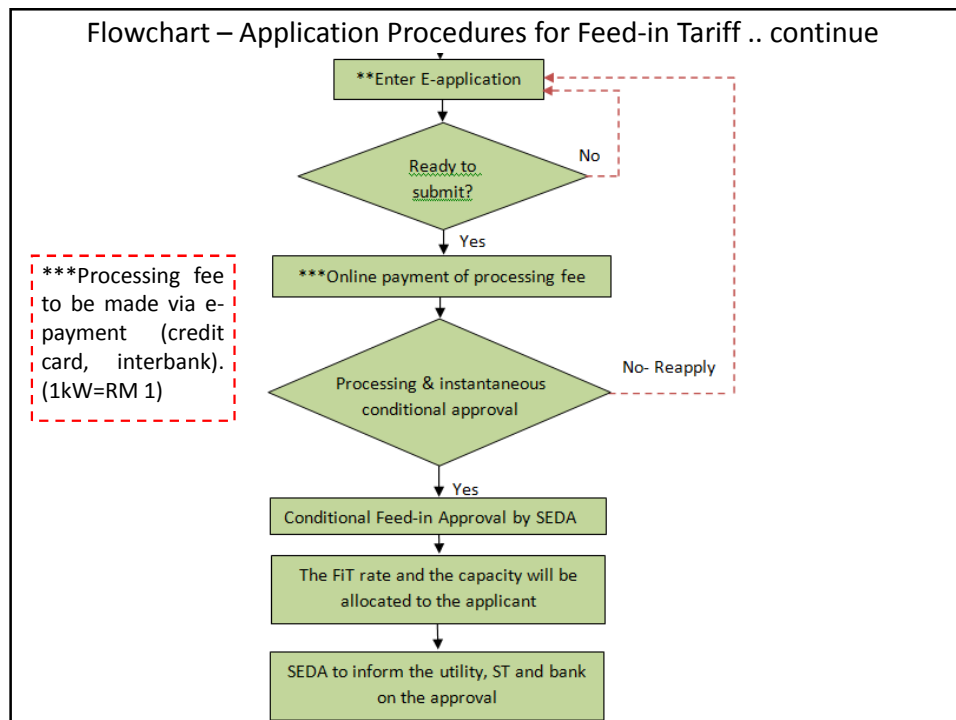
Flowchart – Application Procedures for Feed-in Tariff .. continue

**Enter E-application

Ready to submit?

No

Yes

***Online payment of processing fee

***Processing fee to be made via e-payment (credit card, interbank). (1kW=RM 1)

Processing & instantaneous conditional approval

No- Reapply

Yes

Conditional Feed-in Approval by SEDA

The FiT rate and the capacity will be allocated to the applicant

SEDA to inform the utility, ST and bank on the approval